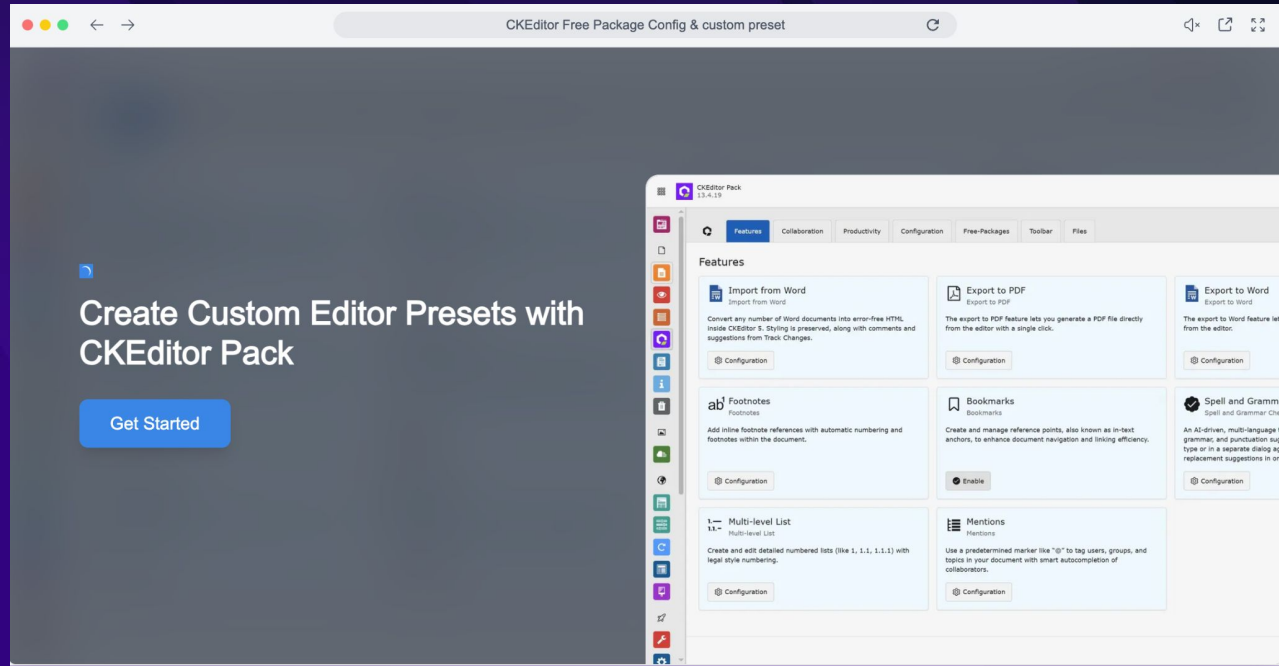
CKEditor Free Package Config & custom preset

Create Custom Editor Presets with CKEditor Pack

Get Started

CKEditor Pack
13.4.19

Features Collaboration Productivity Configuration Free-Packages Toolbar Files

Features

Import from Word
Import from Word
Convert any number of Word documents into error-free HTML inside CKEditor 5. Styling is preserved, along with comments and suggestions from Track Changes.
Configuration

Export to PDF
Export to PDF
The export to PDF feature lets you generate a PDF file directly from the editor with a single click.
Configuration

Export to Word
Export to Word
The export to Word feature let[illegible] from the editor.
Configuration

Footnotes
Footnotes
Add inline footnote references with automatic numbering and footnotes within the document.
Configuration

Bookmarks
Bookmarks
Create and manage reference points, also known as in-text anchors, to enhance document navigation and linking efficiency.
Enable

Spell and Gramm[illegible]
Spell and Grammar Che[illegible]
An AI-driven, multi-language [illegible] grammar, and punctuation su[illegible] type or in a separate dialog a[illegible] replacement suggestions in o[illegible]
Configuration

Multi-level List
Multi-level List
Create and edit detailed numbered lists (like 1, 1.1, 1.1.1) with legal style numbering.
Configuration

Mentions
Mentions
Use a predetermined marker like "@" to tag users, groups, and topics in your document with smart autocompletion of collaborators.
Configuration